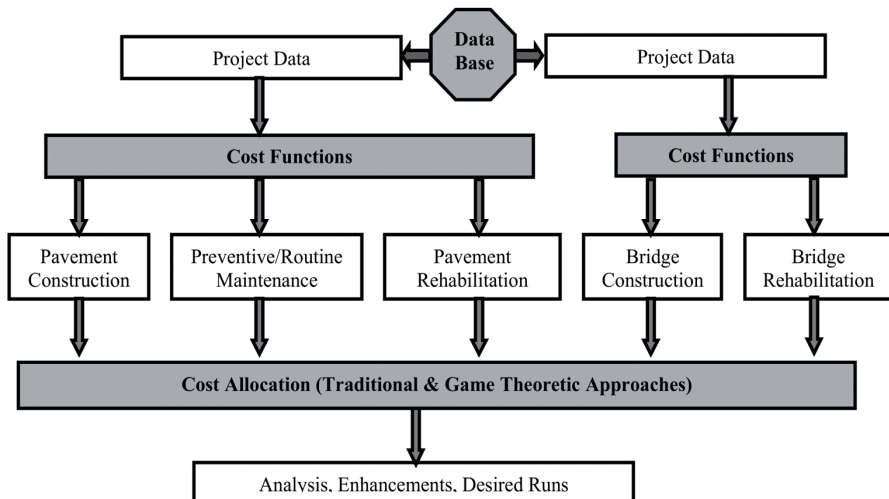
Data Base

Project Data

Project Data

Cost Functions

Cost Functions

Pavement Construction

Preventive/Routine Maintenance

Pavement Rehabilitation

Bridge Construction

Bridge Rehabilitation

Cost Allocation (Traditional & Game Theoretic Approaches)

Analysis, Enhancements, Desired Runs